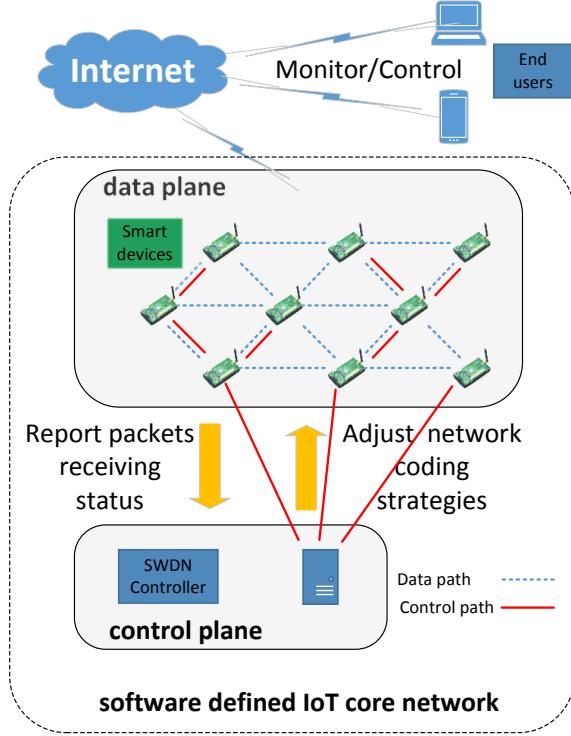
Internet

Monitor/Control

End users

data plane

Smart devices

Report packets receiving status

Adjust network coding strategies

SWDN Controller

control plane

Data path

Control path

software defined IoT core network